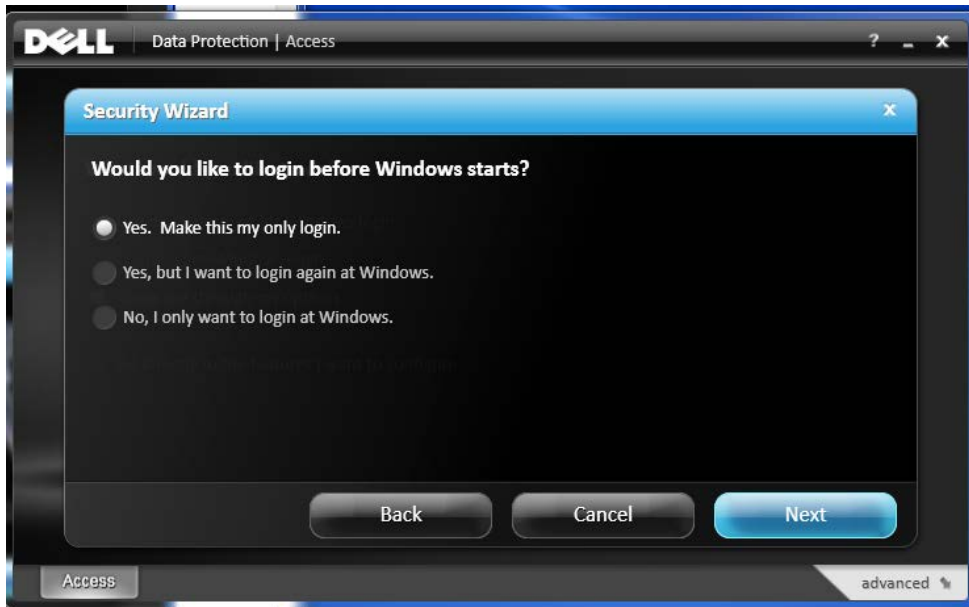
DELL Data Protection | Access

? _ x

Security Wizard

x

Would you like to login before Windows starts?

Yes. Make this my only login.

Yes, but I want to login again at Windows.

No, I only want to login at Windows.

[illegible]

Back

Cancel

Next

Access

advanced